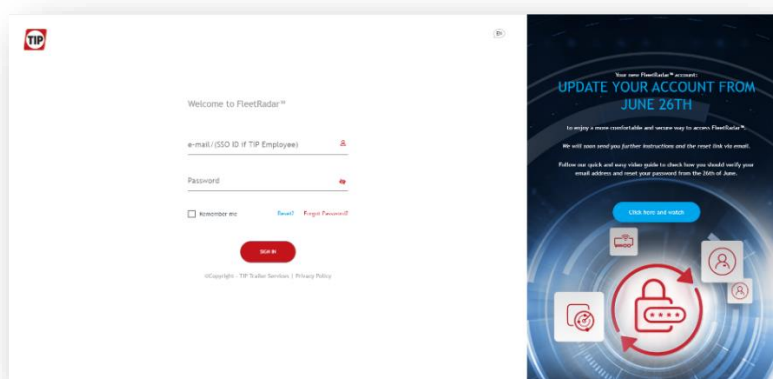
TIP

EN

Welcome to FleetRadar™

e-mail/(SSO ID if TIP Employee)

Password

Remember me Reset Forgot Password?

SIGN IN

©Copyright - TIP Trailer Services | Privacy Policy

Your new FleetRadar™ account:

UPDATE YOUR ACCOUNT FROM JUNE 26TH

to enjoy a more comfortable and secure way to access FleetRadar™.

We will soon send you further instructions and the reset link via email.

Follow our quick and easy video guide to check how you should verify your email address and reset your password from the 26th of June.

Click here and watch